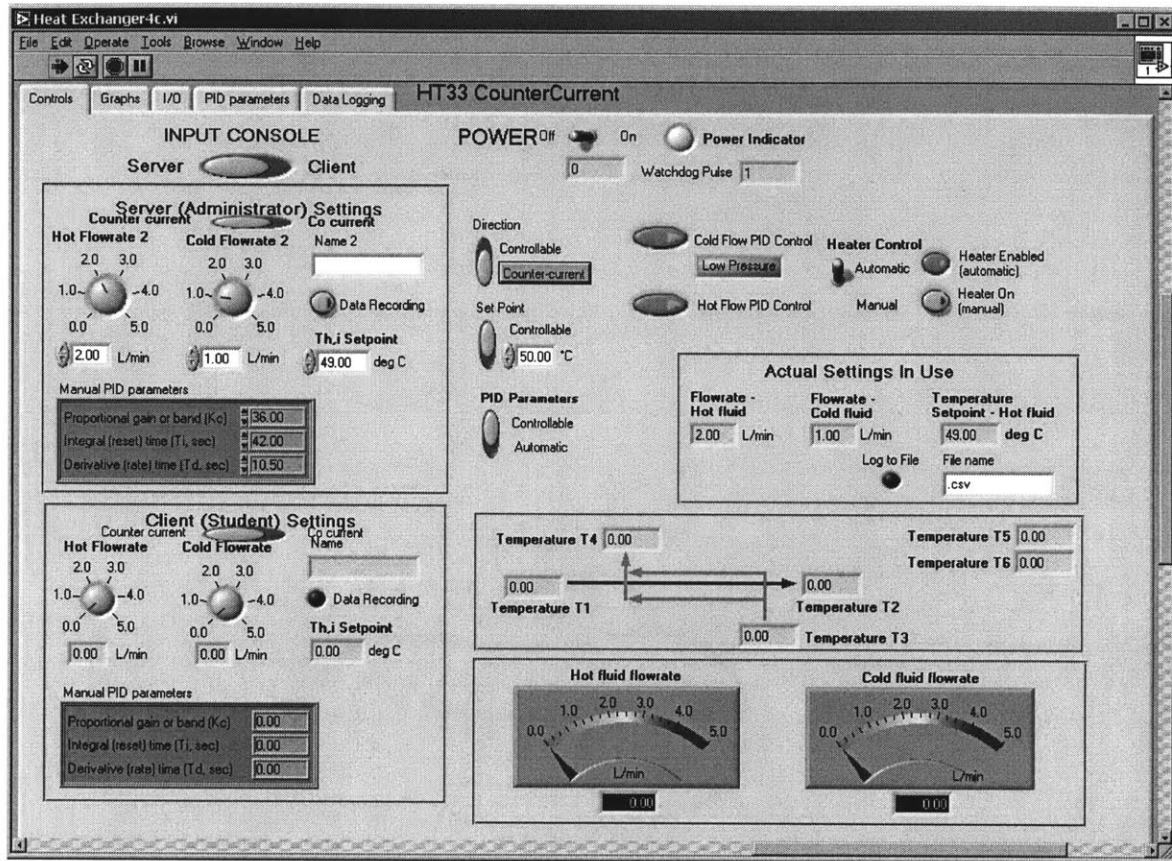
Heat Exchanger4c.vi
File Edit Operate Tools Browse Window Help

Controls Graphs I/O PID parameters Data Logging
HT33 CounterCurrent

INPUT CONSOLE
Server Client

POWER Off On Power Indicator
0 Watchdog Pulse 1

Server (Administrator) Settings
Counter current Co current
Hot Flowrate 2
2.0 3.0 1.0 4.0 0.0 5.0
2.00 L/min
Cold Flowrate 2
2.0 3.0 1.0 4.0 0.0 5.0
1.00 L/min
Name 2
Data Recording
Th,i Setpoint
49.00 deg C
Manual PID parameters
Proportional gain or band (Kc) 36.00
Integral (reset) time (Ti, sec) 42.00
Derivative (rate) time (Td, sec) 10.50

Direction
Controllable
Counter-current
Set Point
Controllable
50.00 °C
PID Parameters
Controllable
Automatic

Cold Flow PID Control
Low Pressure
Hot Flow PID Control

Heater Control
Automatic
Manual
Heater Enabled (automatic)
Heater On (manual)

Actual Settings In Use
Flowrate - Hot fluid
2.00 L/min
Flowrate - Cold fluid
1.00 L/min
Temperature Setpoint - Hot fluid
49.00 deg C
Log to File
File name
.csv

Client (Student) Settings
Counter current Co current
Hot Flowrate
2.0 3.0 1.0 4.0 0.0 5.0
0.00 L/min
Cold Flowrate
2.0 3.0 1.0 4.0 0.0 5.0
0.00 L/min
Name
Data Recording
Th,i Setpoint
0.00 deg C
Manual PID parameters
Proportional gain or band (Kc) 0.00
Integral (reset) time (Ti, sec) 0.00
Derivative (rate) time (Td, sec) 0.00

Temperature T4 0.00
Temperature T5 0.00
Temperature T6 0.00
0.00
Temperature T1
0.00
Temperature T2
0.00 Temperature T3

Hot fluid flowrate
0.0 1.0 2.0 3.0 4.0 5.0
L/min
0.00

Cold fluid flowrate
0.0 1.0 2.0 3.0 4.0 5.0
L/min
0.00